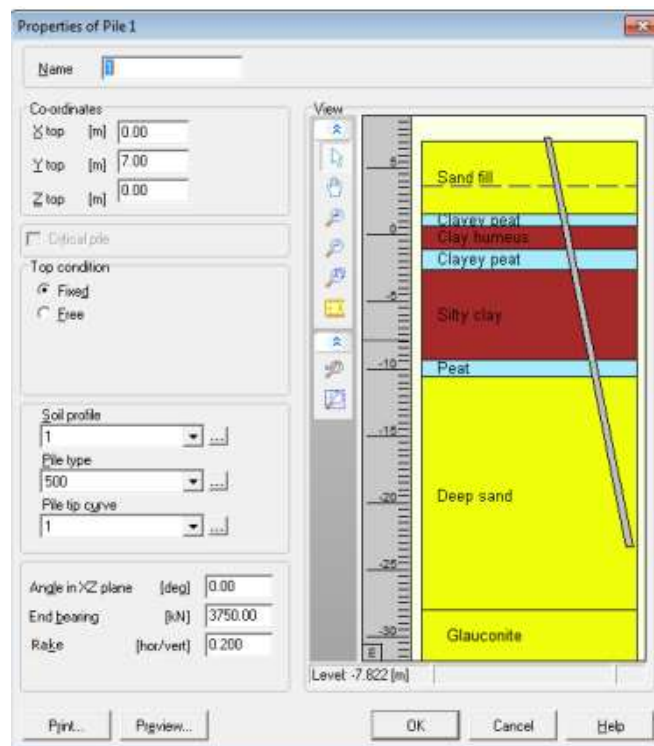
Properties of Pile 1

Name 1

Co-ordinates
X top [m] 0.00
Y top [m] 7.00
Z top [m] 0.00

Critical pile

Top condition
Fixed
Free

Soil profile
1
Pile type
500
Pile tip curve
1

Angle in XZ plane [deg] 0.00
End bearing [kN] 3750.00
Rake [hor/vert] 0.200

View

5
0
-5
-10
-15
-20
-25
-30

Sand fill
Clayey peat
Clay humeus
Clayey peat
Silty clay
Peat
Deep sand
Glauconite

Level -7.822 [m]

Print...
Preview...
OK
Cancel
Help